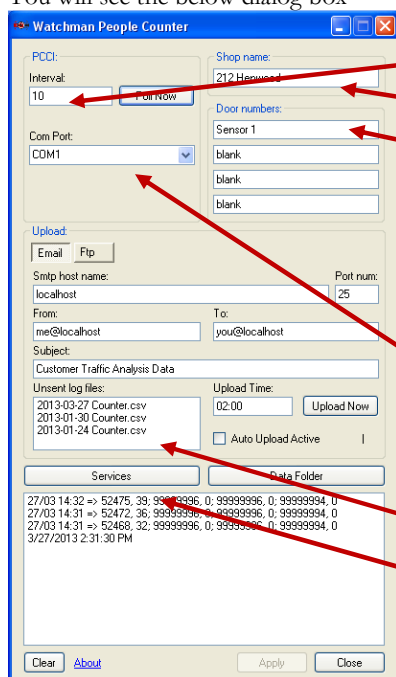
You will see the below dialog box

Watchman People Counter

PCCI:
Interval:
10
Poll Now

Com Port:
COM1

Shop name:
212 Henwood

Door numbers:
Sensor 1
blank
blank
blank

Upload:
Email
Ftp

Smtp host name:
localhost
Port num:
25
From:
me@localhost
To:
you@localhost
Subject:
Customer Traffic Analysis Data
Unsent log files:
2013-03-27 Counter.csv
2013-01-30 Counter.csv
2013-01-24 Counter.csv
Upload Time:
02:00
Upload Now
Auto Upload Active

Services
Data Folder

27/03 14:32 => 52475, 39; 99999996, 0; 99999996, 0; 99999994, 0
27/03 14:31 => 52472, 36; 99999996, 0; 99999996, 0; 99999994, 0
27/03 14:31 => 52468, 32; 99999996, 0; 99999996, 0; 99999994, 0
3/27/2013 2:31:30 PM

Clear
About
Apply
Close